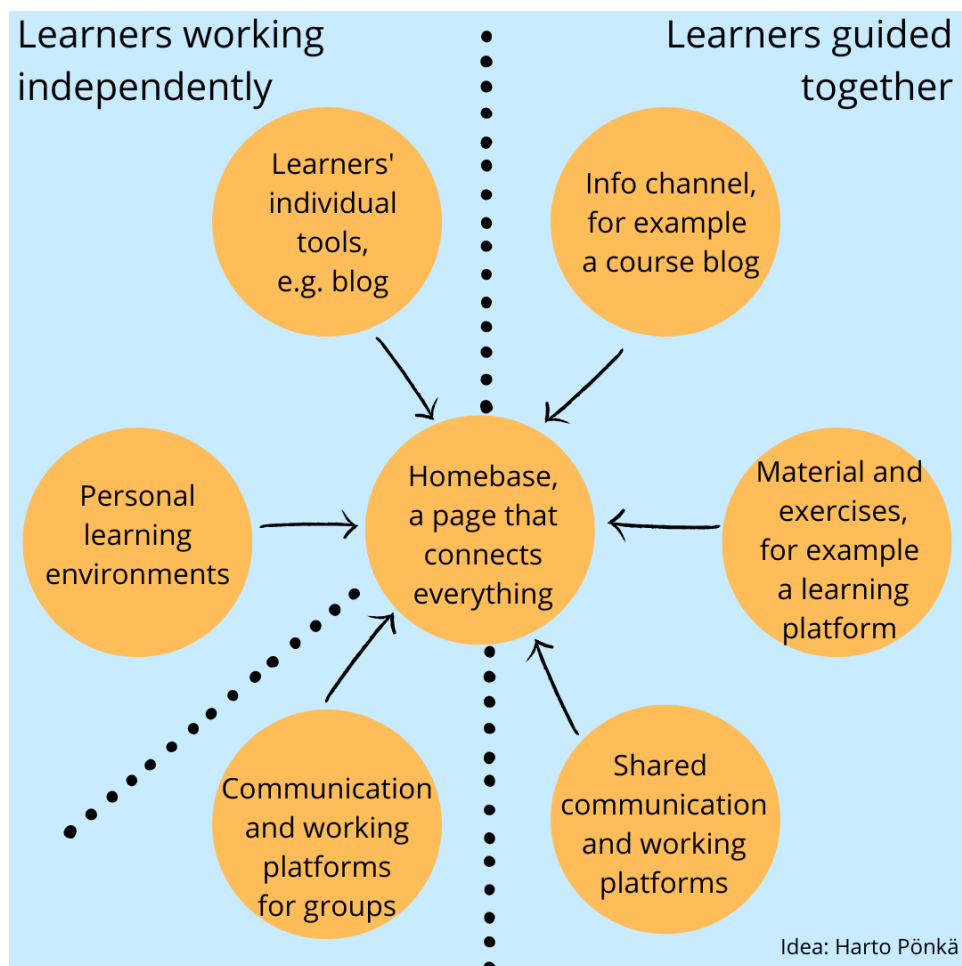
Learners working independently

Learners guided together

Learners' individual tools, e.g. blog

Info channel, for example a course blog

Personal learning environments

Homebase, a page that connects everything

Material and exercises, for example a learning platform

Communication and working platforms for groups

Shared communication and working platforms

Idea: Harto Pönkä